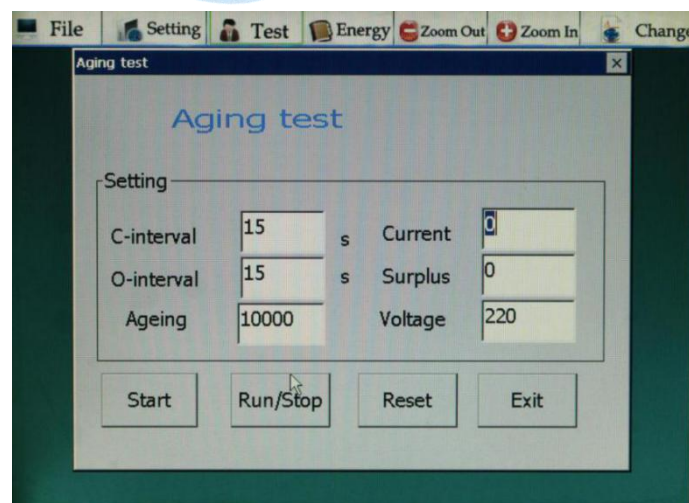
File Setting Test Energy Zoom Out Zoom In Chang

Aging test

Aging test

Setting

| C-interval | 15 | s | Current | 0 |
|---|---|---|---|---|
| O-interval | 15 | s | Surplus | 0 |
| Ageing | 10000 | | Voltage | 220 |

Start Run/Stop Reset Exit